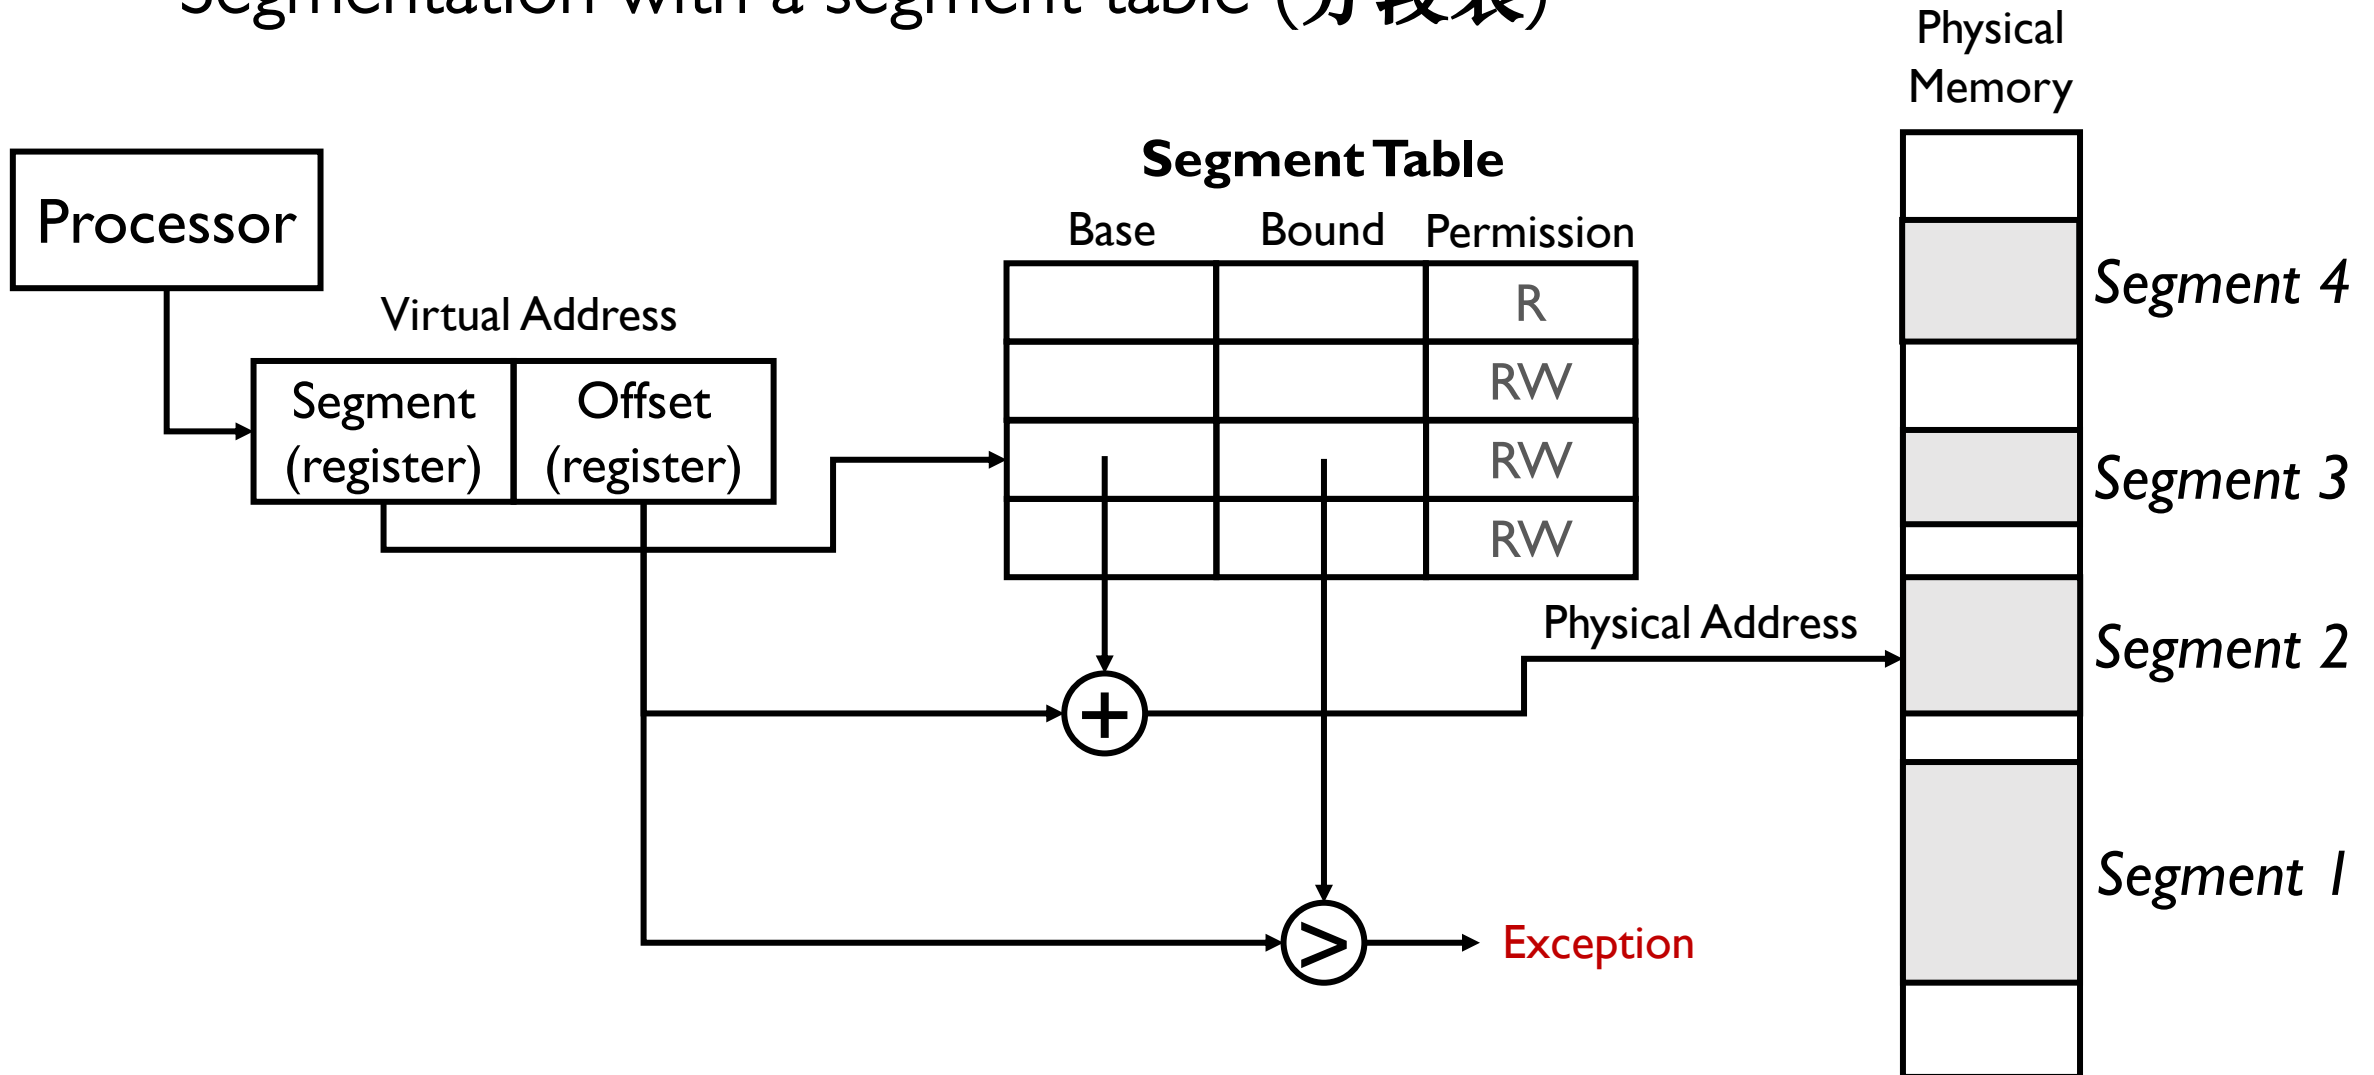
Segmentation with a segment table ([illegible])

Processor

Virtual Address

| Segment (register) | Offset (register) |
|---|---|

Segment Table

| Base | Bound | Permission |
|---|---|---|
| | | R |
| | | RW |
| | | RW |
| | | RW |

+

>

Exception

Physical Address

Physical Memory

Segment 4

Segment 3

Segment 2

Segment 1